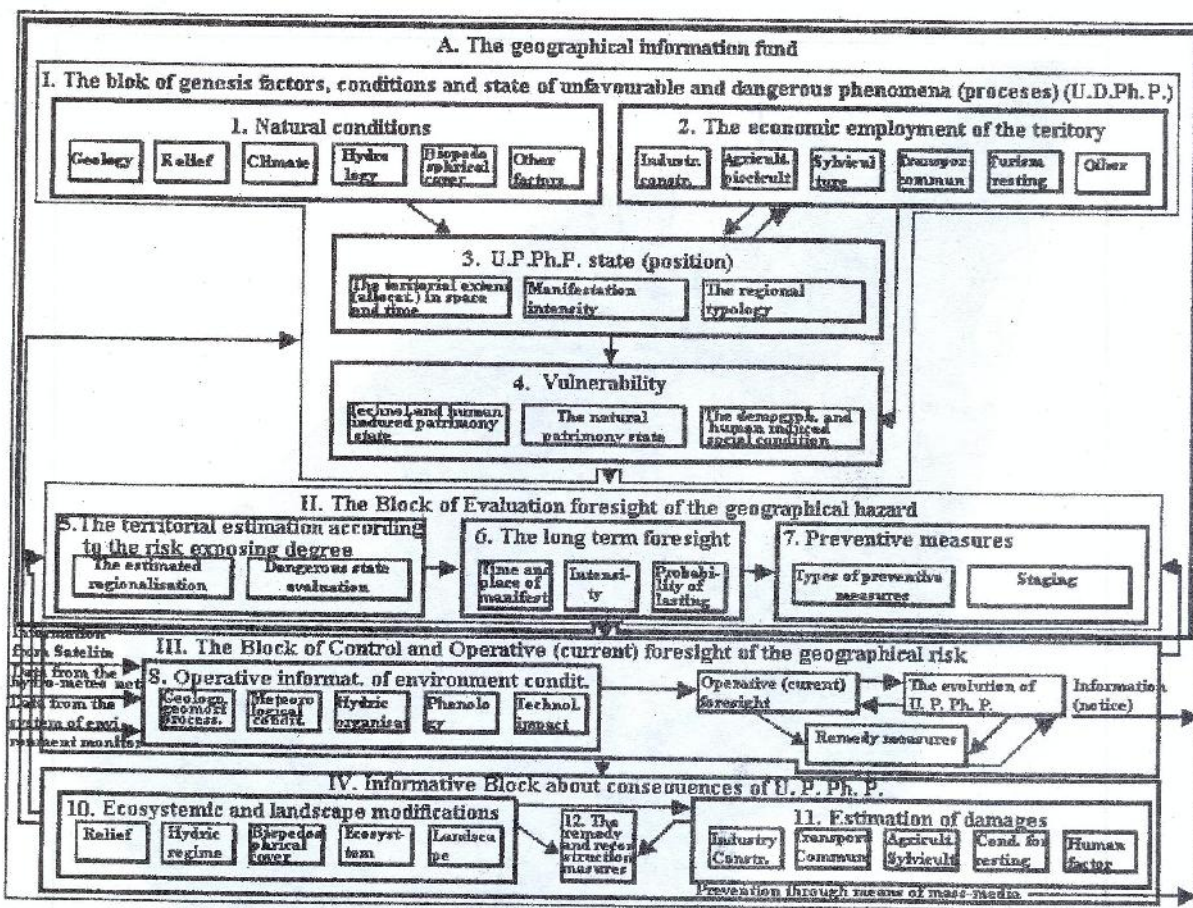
A. The geographical information fund

I. The blok of genesis factors, conditions and state of unfavourable and dangerous phenomena (proceses) (U.D.Ph.P.)

1. Natural conditions

Geology

Relief

Climate

Hydrology

Biopedosphirical cover

Other factors

2. The economic employment of the teritory

Industr. constr.

Agricult. piscicult

Sylviculture

Transpor. commun

Turism resting

Other

3. U.P.Ph.P. state (position)

The territorial extend (allocat.) in space and time

Manifestation intensity

The regional typology

4. Vulnerability

Technol.and human induced patrimony state

The natural patrimony state

The demograph. and human induced social condition

II. The Block of Evaluation foresight of the geographical hazard

5. The territorial estimation according to the risk exposing degree

The estimated regionalisation

Dangerous state evaluation

6. The long term foresight

Time and place of manifest

Intensity

Probability of lasting

7. Preventive measures

Types of preventive measures

Staging

Information from Satelits

Data from the hydro-meteo net

Data from the system of environment monitor

III. The Block of Control and Operative (current) foresight of the geographical risk

8. Operative informat. of environment condit.

Geolog. geomorf. process.

Meteorological condit.

Hydric organisat

Phenology

Technol. impact

Operative (current) foresight

The evolution of U. P. Ph. P.

Information (notice)

Remedy measures

IV. Informative Block about consequences of U. P. Ph. P.

10. Ecosystemic and landscape modifications

Relief

Hydric regime

Biopedosphirical cover

Ecosystem

Landscape

12. The remedy and reconstruction measures

11. Estimation of damages

Industry Constr.

Transport Commun

Agricult. Sylvicult

Cond. for resting

Human factor

Prevention through means of mass-media